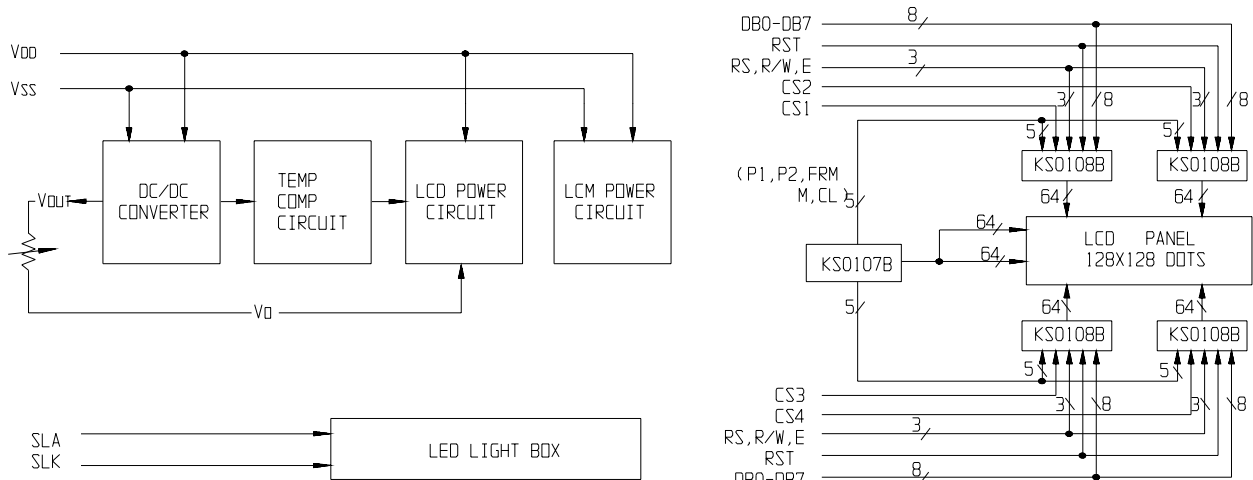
VDD
VSS
VOUT
DC/DC CONVERTER
TEMP COMP CIRCUIT
LCD POWER CIRCUIT
LCM POWER CIRCUIT
VO
SLA
SLK
LED LIGHT BOX

DB0-DB7
8
RST
RS,R/W,E
3
CS2
CS1
3
8
3
8
5
5
KS0108B
KS0108B
(P1,P2,FRM M,CL)
5
64
64
64
KS0107B
64
LCD PANEL 128X128 DOTS
5
64
64
KS0108B
KS0108B
5
5
CS3
CS4
3
8
3
8
RS,R/W,E
3
RST
DB0-DB7
8